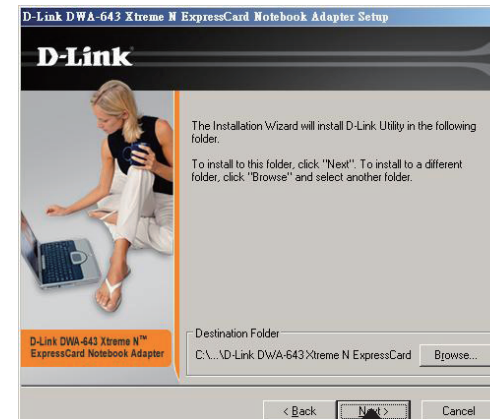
D-Link DWA-643 Xtreme N ExpressCard Notebook Adapter Setup

D-Link

The Installation Wizard will install D-Link Utility in the following folder.

To install to this folder, click "Next". To install to a different folder, click "Browse" and select another folder.

D-Link DWA-643 Xtreme N™ ExpressCard Notebook Adapter

Destination Folder

C:\...\D-Link DWA-643 Xtreme N ExpressCard

Browse...

< Back

Next >

Cancel